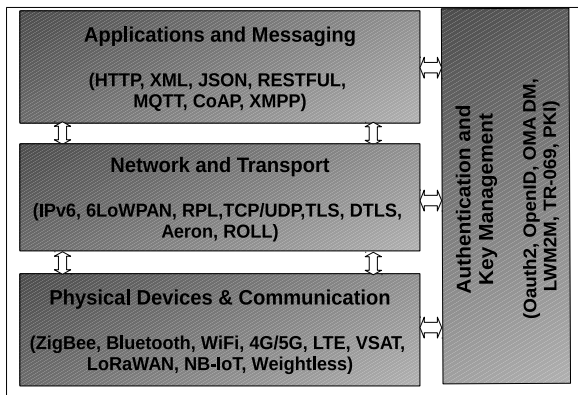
Applications and Messaging

(HTTP, XML, JSON, RESTFUL, MQTT, CoAP, XMPP)

Network and Transport

(IPv6, 6LoWPAN, RPL,TCP/UDP,TLS, DTLS, Aeron, ROLL)

Physical Devices & Communication

(ZigBee, Bluetooth, WiFi, 4G/5G, LTE, VSAT, LoRaWAN, NB-IoT, Weightless)

Authentication and Key Management

(Oauth2, OpenID, OMA DM, LWM2M, TR-069, PKI)